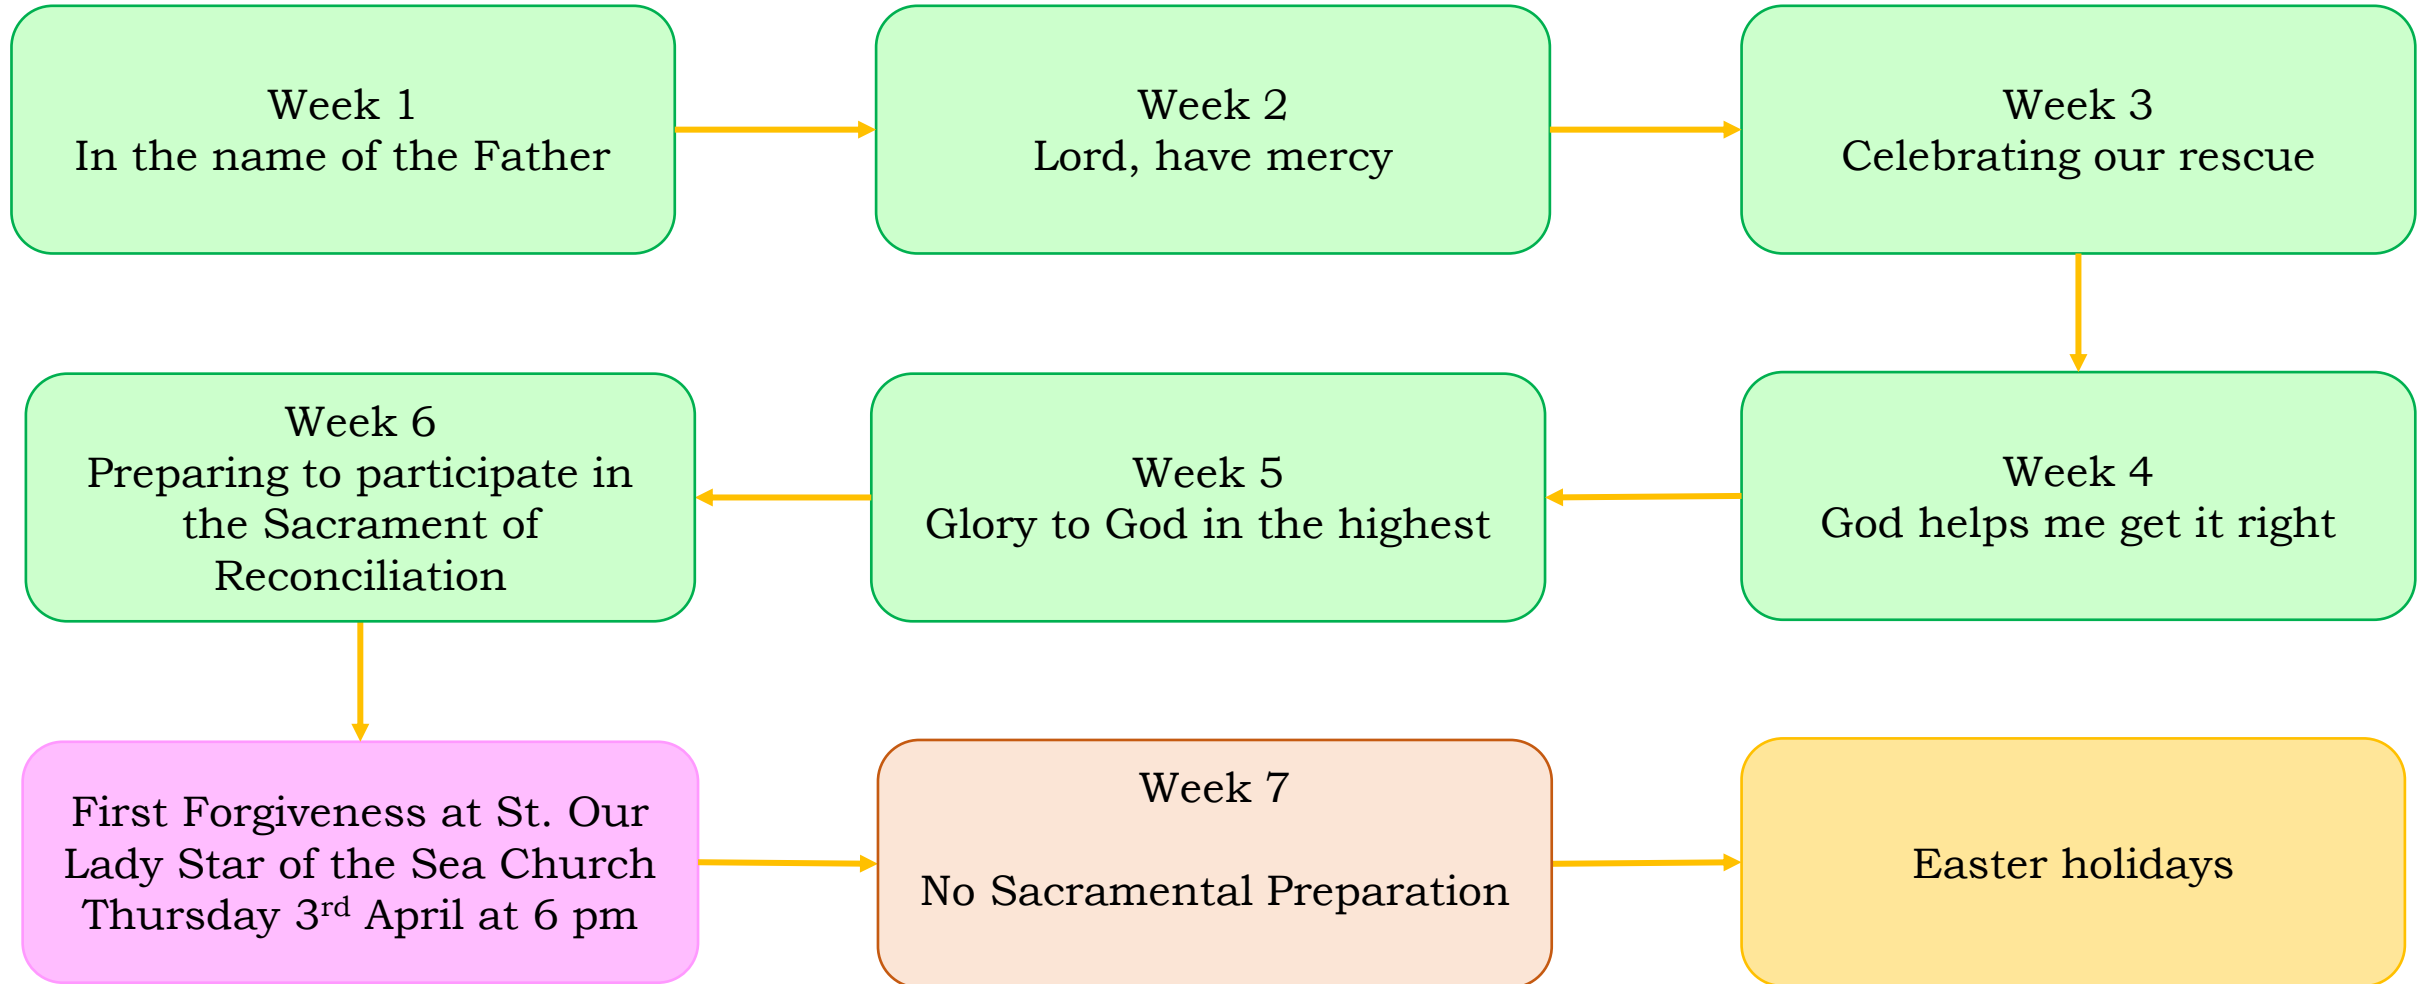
Week 1
In the name of the Father

Week 2
Lord, have mercy

Week 3
Celebrating our rescue

Week 4
God helps me get it right

Week 5
Glory to God in the highest

Week 6
Preparing to participate in the Sacrament of Reconciliation

First Forgiveness at St. Our Lady Star of the Sea Church Thursday 3$^{rd}$ April at 6 pm

Week 7

No Sacramental Preparation

Easter holidays